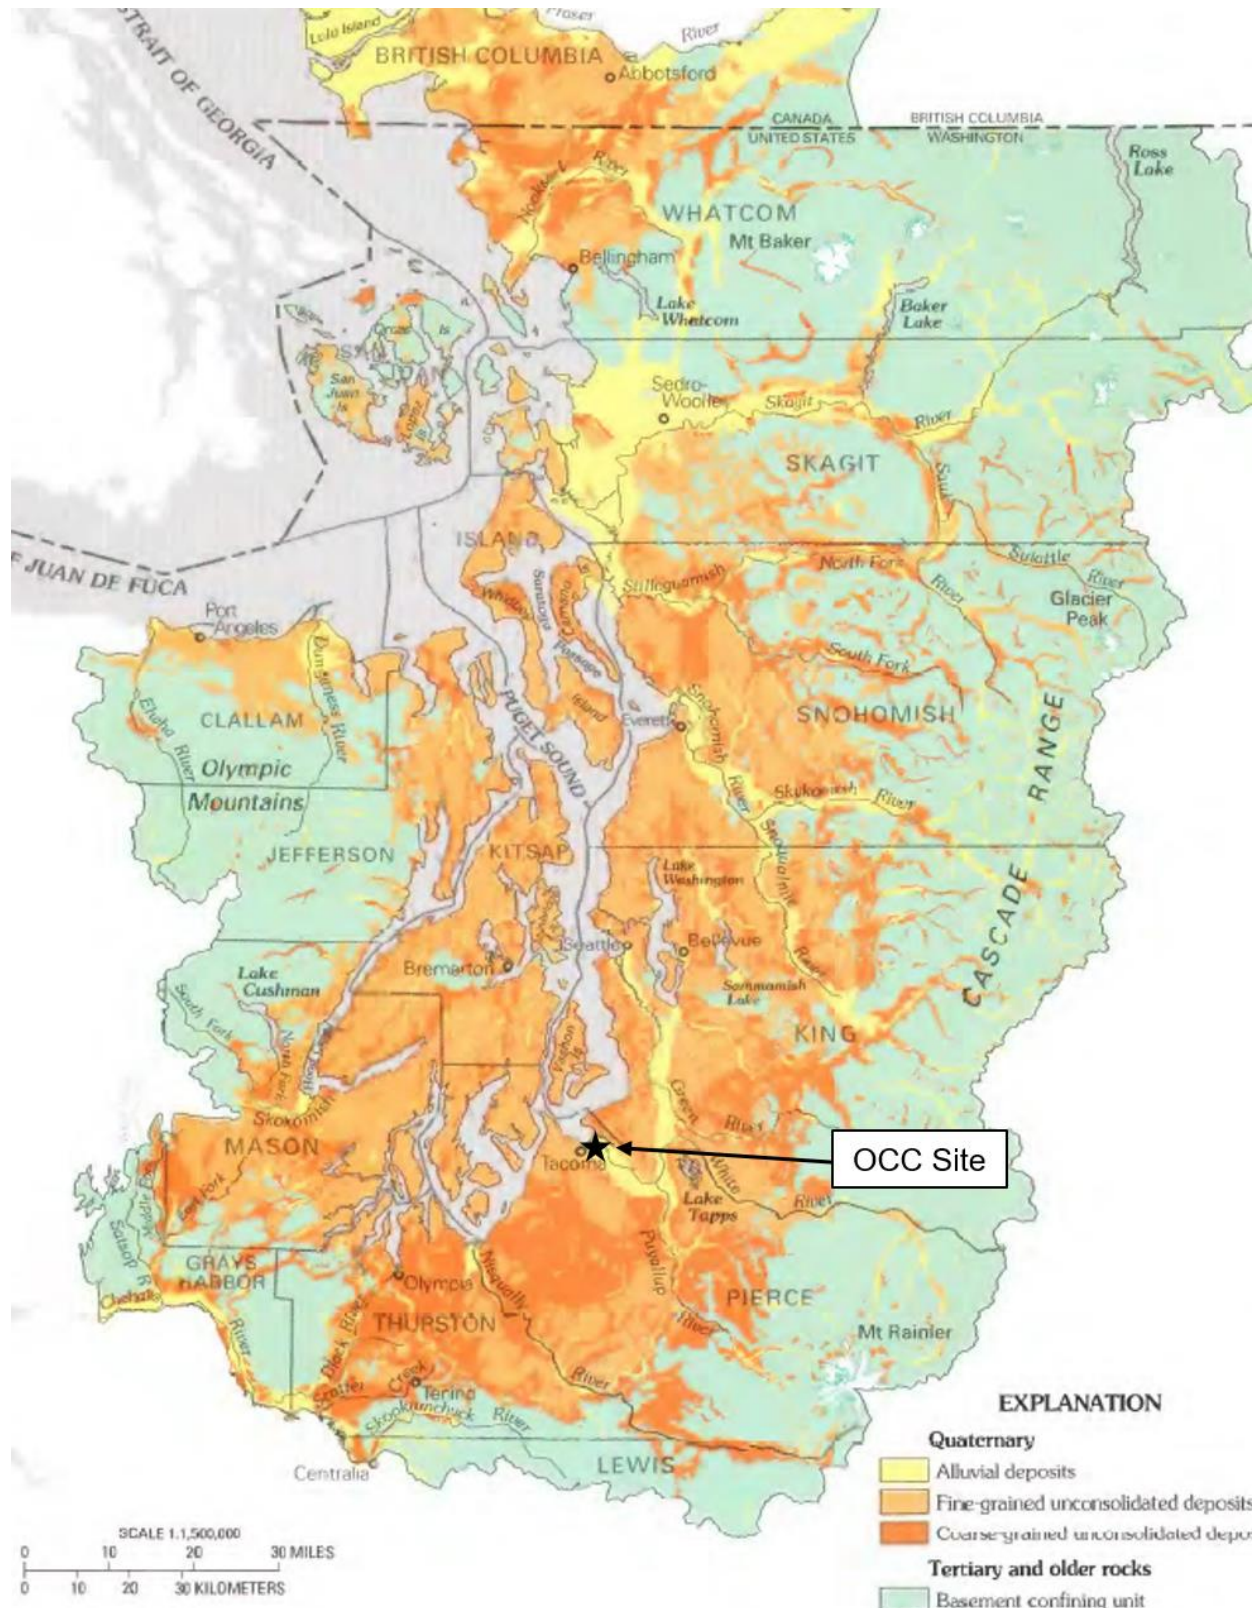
STRAIT OF GEORGIA
Lulu Island
Fraser
River
BRITISH COLUMBIA
Abbotsford
CANADA
UNITED STATES
BRITISH COLUMBIA
WASHINGTON
Ross Lake
Nooksack River
WHATCOM
Mt Baker
Bellingham
Lake Whatcom
Baker Lake
SAN JUAN
Orcas Is
San Juan Is
Lopez Is
Sedro-Woolley
Skagit
River
SKAGIT
Sauk
Suiattle
River
ISLAND
JUAN DE FUCA
Whidbey
Saratoga
Camano
Stillaguamish
North Fork
River
Glacier Peak
Port Angeles
Dungeness River
Port Susan
Island
South Fork
CLALLAM
Elwha River
Olympic Mountains
PUGET SOUND
Everett
Snohomish
River
SNOHOMISH
CASCADE RANGE
Skykomish
River
Snoqualmie
JEFFERSON
KITSAP
Lake Washington
Seattle
Bellevue
River
Lake Cushman
Bremerton
Sammamish Lake
South Fork
North Fork
Hood Canal
Vashon Is
KING
Skokomish
Green
River
MASON
Tacoma
OCC Site
White
River
Lake Tapps
East Fork
Wynoochee
Satsop R
GRAYS HARBOR
Chehalis
River
Olympia
Nisqually
Puyallup
River
PIERCE
THURSTON
Mt Rainier
Black River
Scatter Creek
Creek
Tenino
Skookumchuck River
River
EXPLANATION
Centralia
LEWIS
Quaternary
Alluvial deposits
Fine-grained unconsolidated deposits
Coarse-grained unconsolidated depo
Tertiary and older rocks
Basement confining unit
SCALE 1:1,500,000
0 10 20 30 MILES
0 10 20 30 KILOMETERS